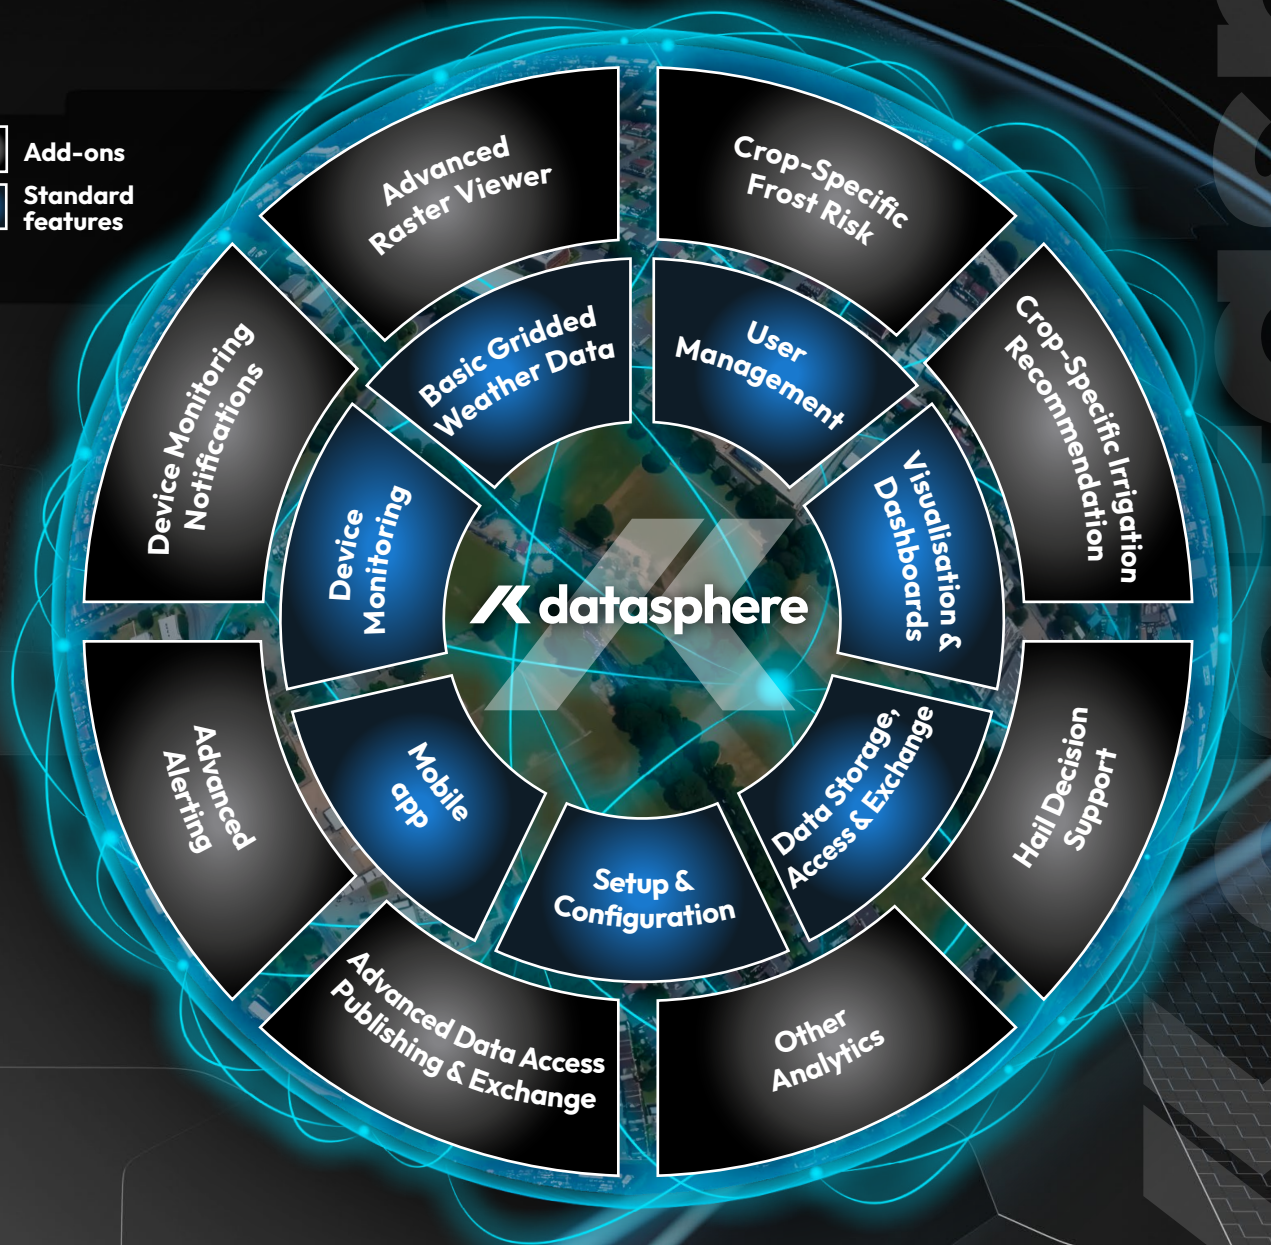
Add-ons
Standard features

Advanced Raster Viewer
Crop-Specific Frost Risk
Crop-Specific Irrigation Recommendation
Hail Decision Support
Other Analytics
Advanced Data Access Publishing & Exchange
Advanced Alerting
Device Monitoring Notifications

Basic Gridded Weather Data
User Management
Visualisation & Dashboards
Data Storage, Access & Exchange
Setup & Configuration
Mobile app
Device Monitoring

datasphere